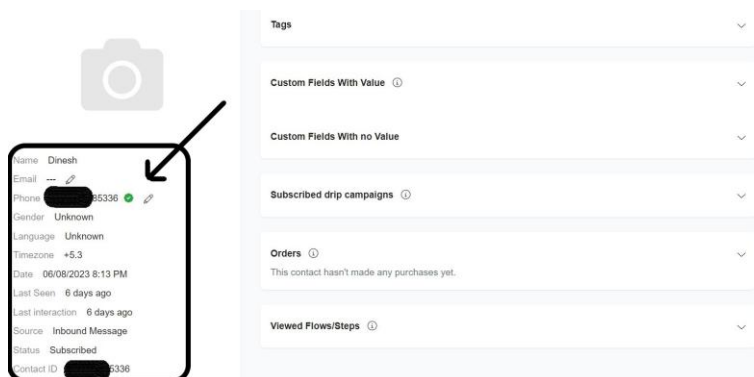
Name Dinesh
Email ---
Phone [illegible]65336
Gender Unknown
Language Unknown
Timezone +5.3
Date 06/08/2023 8:13 PM
Last Seen 6 days ago
Last interaction 6 days ago
Source Inbound Message
Status Subscribed
Contact ID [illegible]5336

Tags

Custom Fields With Value ⓘ

Custom Fields With no Value

Subscribed drip campaigns ⓘ

Orders ⓘ
This contact hasn't made any purchases yet.

Viewed Flows/Steps ⓘ